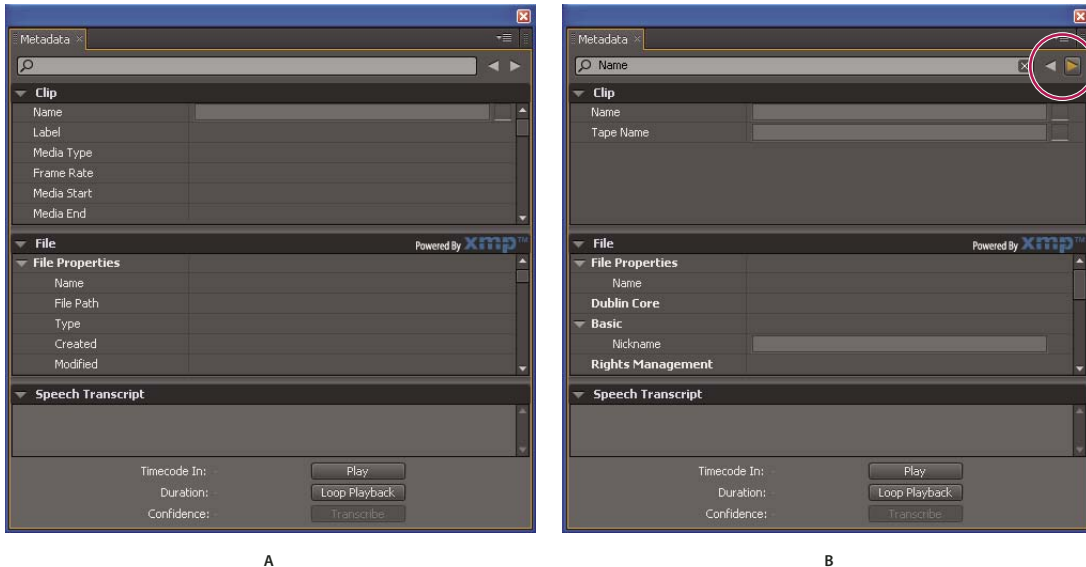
Metadata

Clip
Name
Label
Media Type
Frame Rate
Media Start
Media End

File
Powered By XMP™
File Properties
Name
File Path
Type
Created
Modified

Speech Transcript

Timecode In: -
Duration: -
Confidence: -
Play
Loop Playback
Transcribe

A

Metadata
Name

Clip
Name
Tape Name

File
Powered By XMP™
File Properties
Name
Dublin Core
Basic
Nickname
Rights Management

Speech Transcript

Timecode In: -
Duration: -
Confidence: -
Play
Loop Playback
Transcribe

B